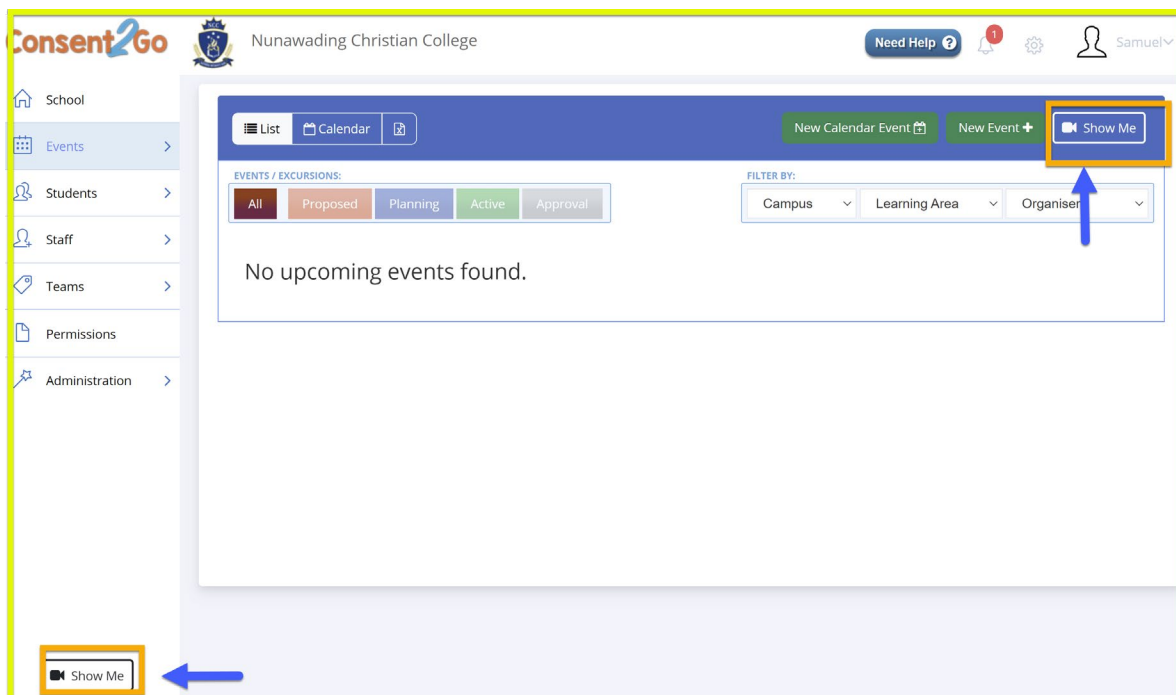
Consent2Go

Nunawading Christian College

Need Help ?

1

Samuel

School

Events

Students

Staff

Teams

Permissions

Administration

List

Calendar

New Calendar Event

New Event +

Show Me

EVENTS / EXCURSIONS:

All

Proposed

Planning

Active

Approval

FILTER BY:

Campus

Learning Area

Organiser

No upcoming events found.

Show Me